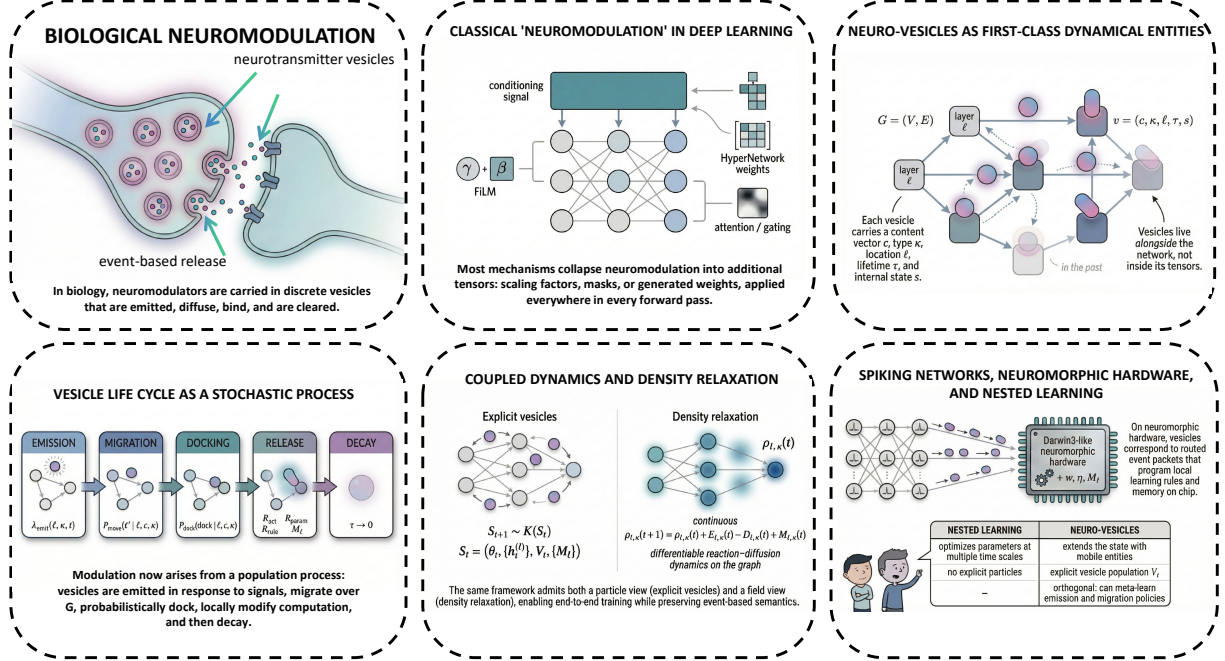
BIOLOGICAL NEUROMODULATION

neurotransmitter vesicles

event-based release

In biology, neuromodulators are carried in discrete vesicles that are emitted, diffuse, bind, and are cleared.

CLASSICAL 'NEUROMODULATION' IN DEEP LEARNING

conditioning signal

$\gamma$ + $\beta$

FiLM

HyperNetwork weights

attention / gating

Most mechanisms collapse neuromodulation into additional tensors: scaling factors, masks, or generated weights, applied everywhere in every forward pass.

NEURO-VESICLES AS FIRST-CLASS DYNAMICAL ENTITIES

$G = (V, E)$

layer $\ell$

layer $\ell$

$v = (c, \kappa, \ell, \tau, s)$

Each vesicle carries a content vector $c$, type $\kappa$, location $\ell$, lifetime $\tau$, and internal state $s$.

in the past

Vesicles live *alongside* the network, not inside its tensors.

VESICLE LIFE CYCLE AS A STOCHASTIC PROCESS

| EMISSION | MIGRATION | DOCKING | RELEASE | DECAY |
|---|---|---|---|---|
| $\lambda_{emit}(\ell, \kappa, t)$ | $P_{move}(\ell' \mid \ell, c, \kappa)$ | $P_{dock}(dock \mid \ell, c, \kappa)$ | $R_{act}$ $R_{rule}$ $R_{param}$ $M_t$ | $\tau \to 0$ |

Modulation now arises from a population process: vesicles are emitted in response to signals, migrate over G, probabilistically dock, locally modify computation, and then decay.

COUPLED DYNAMICS AND DENSITY RELAXATION

Explicit vesicles

$S_{t+1} \sim K(S_t)$

$S_t = (\theta_t, \{h_t^{(l)}\}, V_t, \{M_t\})$

Density relaxation

$\rho_{t,\kappa}(t)$

continuous

$\rho_{t,\kappa}(t+1) = \rho_{t,\kappa}(t) + E_{t,\kappa}(t) - D_{t,\kappa}(t) + M_{t,\kappa}(t)$

differentiable reaction–diffusion dynamics on the graph

The same framework admits both a particle view (explicit vesicles) and a field view (density relaxation), enabling end-to-end training while preserving event-based semantics.

SPIKING NETWORKS, NEUROMORPHIC HARDWARE, AND NESTED LEARNING

Darwin3-like neuromorphic hardware

$+ w, \eta, M_t$

On neuromorphic hardware, vesicles correspond to routed event packets that program local learning rules and memory on chip.

| NESTED LEARNING | NEURO-VESICLES |
|---|---|
| optimizes parameters at multiple time scales | extends the state with mobile entities |
| no explicit particles | explicit vesicle population $V_t$ |
| – | orthogonal: can meta-learn emission and migration policies |